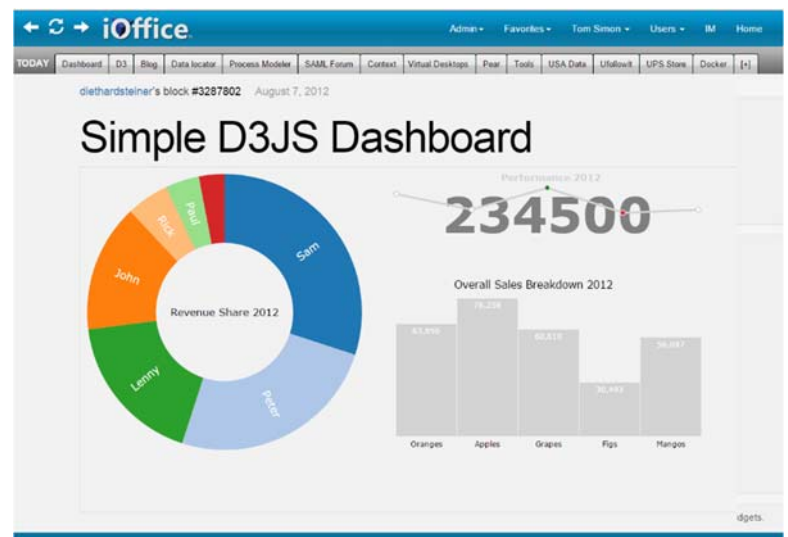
iOffice

Admin ▾ Favorites ▾ Tom Simon ▾ Users ▾ IM Home

TODAY Dashboard D3 Blog Data locator Process Modeler SAML Forum Context Virtual Desktops Pear Tools USA Data Ufallowit UPS Store Docker [+]

diethardsteiner's block #3287802 August 7, 2012

Simple D3JS Dashboard

Sam

Peter

Lenny

John

Rick

Paul

Revenue Share 2012

Performance 2012

234500

Overall Sales Breakdown 2012

63,890

78,238

60,619

30,493

56,087

Oranges Apples Grapes Figs Mangos

dgets.